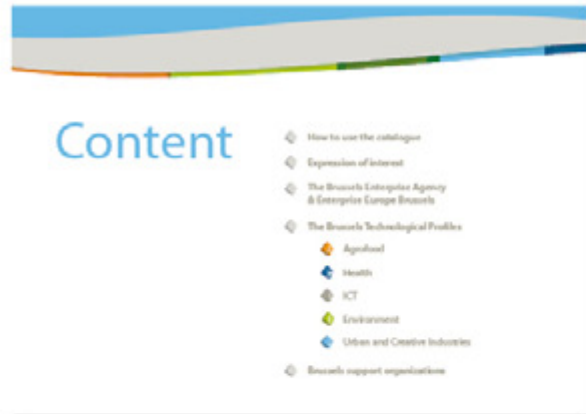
Content

How to use the catalogue

Expression of interest

The Brussels Enterprise Agency & Enterprise Europe Brussels

The Brussels Technological Profiles

Agrofood

Health

ICT

Environment

Urban and Creative Industries

Brussels support organizations